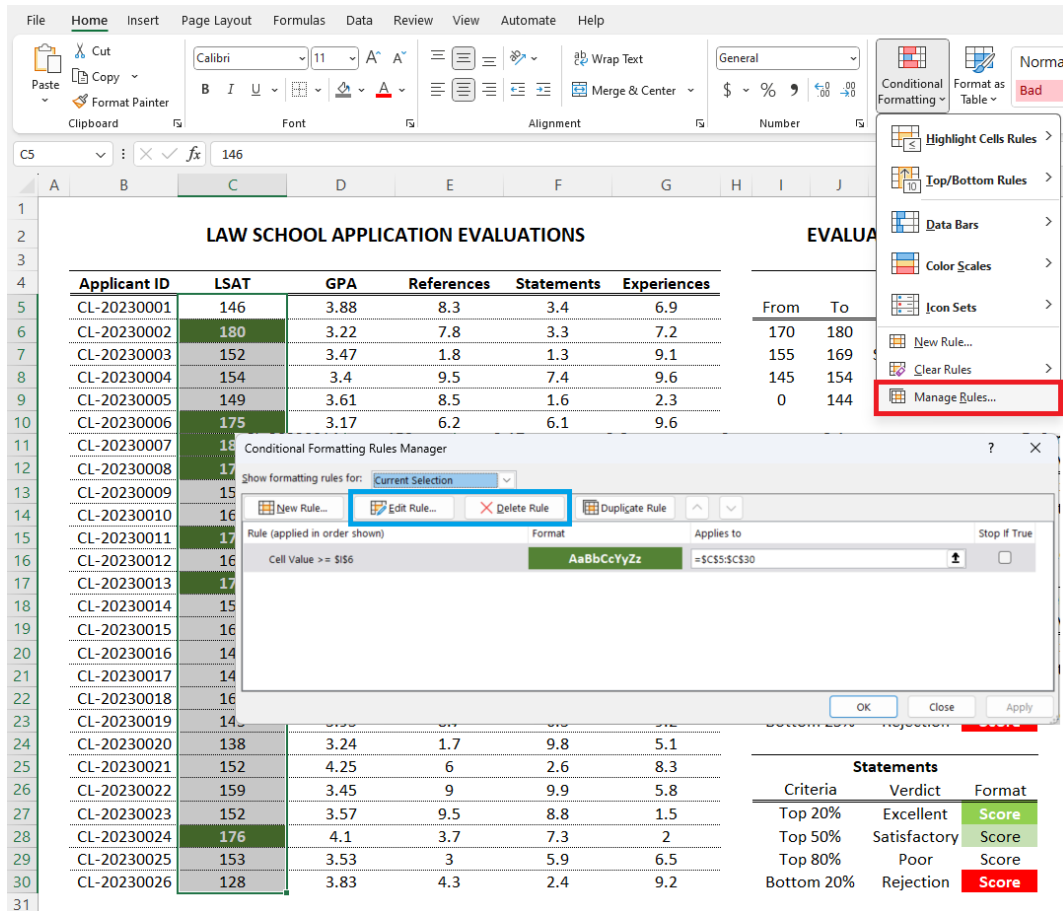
File Home Insert Page Layout Formulas Data Review View Automate Help

Paste
Cut
Copy
Format Painter
Clipboard

Calibri 11 A A
B I U
Font

Wrap Text
Merge & Center
Alignment

General
$ % 9 .00 .00
Number

Conditional Formatting
Format as Table
Normal
Bad

C5 fx 146

Highlight Cells Rules
Top/Bottom Rules
Data Bars
Color Scales
Icon Sets
New Rule...
Clear Rules
Manage Rules...

LAW SCHOOL APPLICATION EVALUATIONS

EVALUA

| Applicant ID | LSAT | GPA | References | Statements | Experiences |
|---|---|---|---|---|---|
| CL-20230001 | 146 | 3.88 | 8.3 | 3.4 | 6.9 |
| CL-20230002 | 180 | 3.22 | 7.8 | 3.3 | 7.2 |
| CL-20230003 | 152 | 3.47 | 1.8 | 1.3 | 9.1 |
| CL-20230004 | 154 | 3.4 | 9.5 | 7.4 | 9.6 |
| CL-20230005 | 149 | 3.61 | 8.5 | 1.6 | 2.3 |
| CL-20230006 | 175 | 3.17 | 6.2 | 6.1 | 9.6 |
| CL-20230007 | 18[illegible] | | | | |
| CL-20230008 | 17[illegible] | | | | |
| CL-20230009 | 15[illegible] | | | | |
| CL-20230010 | 16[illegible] | | | | |
| CL-20230011 | 17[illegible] | | | | |
| CL-20230012 | 16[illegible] | | | | |
| CL-20230013 | 17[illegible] | | | | |
| CL-20230014 | 15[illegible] | | | | |
| CL-20230015 | 16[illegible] | | | | |
| CL-20230016 | 14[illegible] | | | | |
| CL-20230017 | 14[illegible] | | | | |
| CL-20230018 | 16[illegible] | | | | |
| CL-20230019 | 14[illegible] | | | | |
| CL-20230020 | 138 | 3.24 | 1.7 | 9.8 | 5.1 |
| CL-20230021 | 152 | 4.25 | 6 | 2.6 | 8.3 |
| CL-20230022 | 159 | 3.45 | 9 | 9.9 | 5.8 |
| CL-20230023 | 152 | 3.57 | 9.5 | 8.8 | 1.5 |
| CL-20230024 | 176 | 4.1 | 3.7 | 7.3 | 2 |
| CL-20230025 | 153 | 3.53 | 3 | 5.9 | 6.5 |
| CL-20230026 | 128 | 3.83 | 4.3 | 2.4 | 9.2 |

| From | To |
|---|---|
| 170 | 180 |
| 155 | 169 |
| 145 | 154 |
| 0 | 144 |

Conditional Formatting Rules Manager ? X
Show formatting rules for: Current Selection
New Rule... Edit Rule... Delete Rule Duplicate Rule
Rule (applied in order shown) Format Applies to Stop If True
Cell Value >= $I$6 AaBbCcYyZz =$C$5:$C$30
OK Close Apply

Bottom 20% Rejection Score

Statements
| Criteria | Verdict | Format |
|---|---|---|
| Top 20% | Excellent | Score |
| Top 50% | Satisfactory | Score |
| Top 80% | Poor | Score |
| Bottom 20% | Rejection | Score |